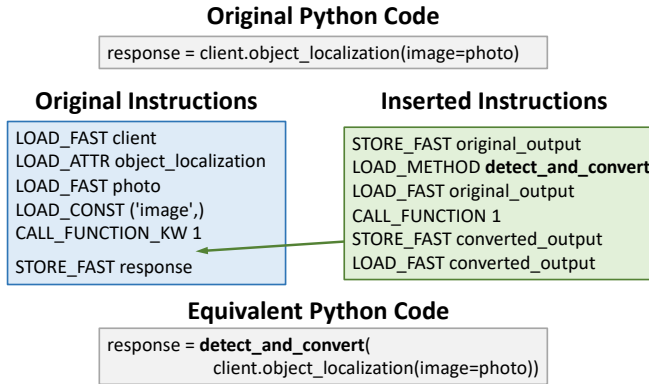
**Original Python Code**

response = client.object_localization(image=photo)

**Original Instructions**

LOAD_FAST client
LOAD_ATTR object_localization
LOAD_FAST photo
LOAD_CONST ('image',)
CALL_FUNCTION_KW 1
STORE_FAST response

**Inserted Instructions**

STORE_FAST original_output
LOAD_METHOD **detect_and_convert**
LOAD_FAST original_output
CALL_FUNCTION 1
STORE_FAST converted_output
LOAD_FAST converted_output

**Equivalent Python Code**

response = **detect_and_convert**(
client.object_localization(image=photo))